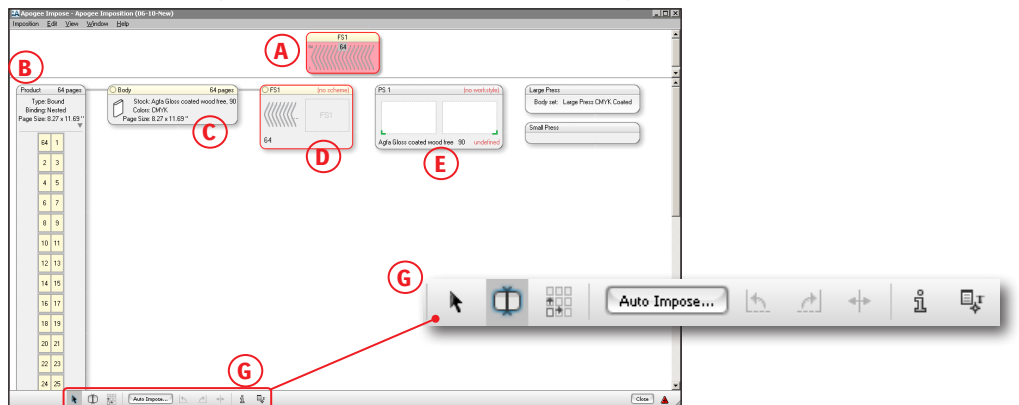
Apogee Impose - Apogee Imposition (06-10-New)

Imposition Edit View Window Help

A

FS1

64

B

Product 64 pages

Type: Bound
Binding: Nested
Page Size: 8.27 x 11.69 "

| 64 | 1 |
|---|---|
| 2 | 3 |
| 4 | 5 |
| 6 | 7 |
| 8 | 9 |
| 10 | 11 |
| 12 | 13 |
| 14 | 15 |
| 16 | 17 |
| 18 | 19 |
| 20 | 21 |
| 22 | 23 |
| 24 | 25 |

Body 64 pages

Stock: Agfa Gloss coated wood free, 90
Colors: CMYK
Page Size: 8.27 x 11.69 "

C

FS1 (no scheme)

FS1

64

D

PS 1 (no workstyle)

Agfa Gloss coated wood free 90 undefined

E

Large Press

Body set: Large Press CMYK Coated

Small Press

G

Auto Impose...

G

Auto Impose...

Close